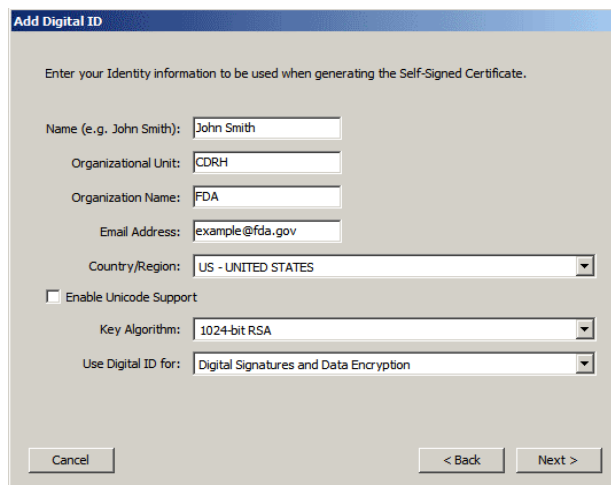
Add Digital ID

Enter your Identity information to be used when generating the Self-Signed Certificate.

Name (e.g. John Smith): John Smith

Organizational Unit: CDRH

Organization Name: FDA

Email Address: example@fda.gov

Country/Region: US - UNITED STATES

Enable Unicode Support

Key Algorithm: 1024-bit RSA

Use Digital ID for: Digital Signatures and Data Encryption

Cancel

< Back

Next >